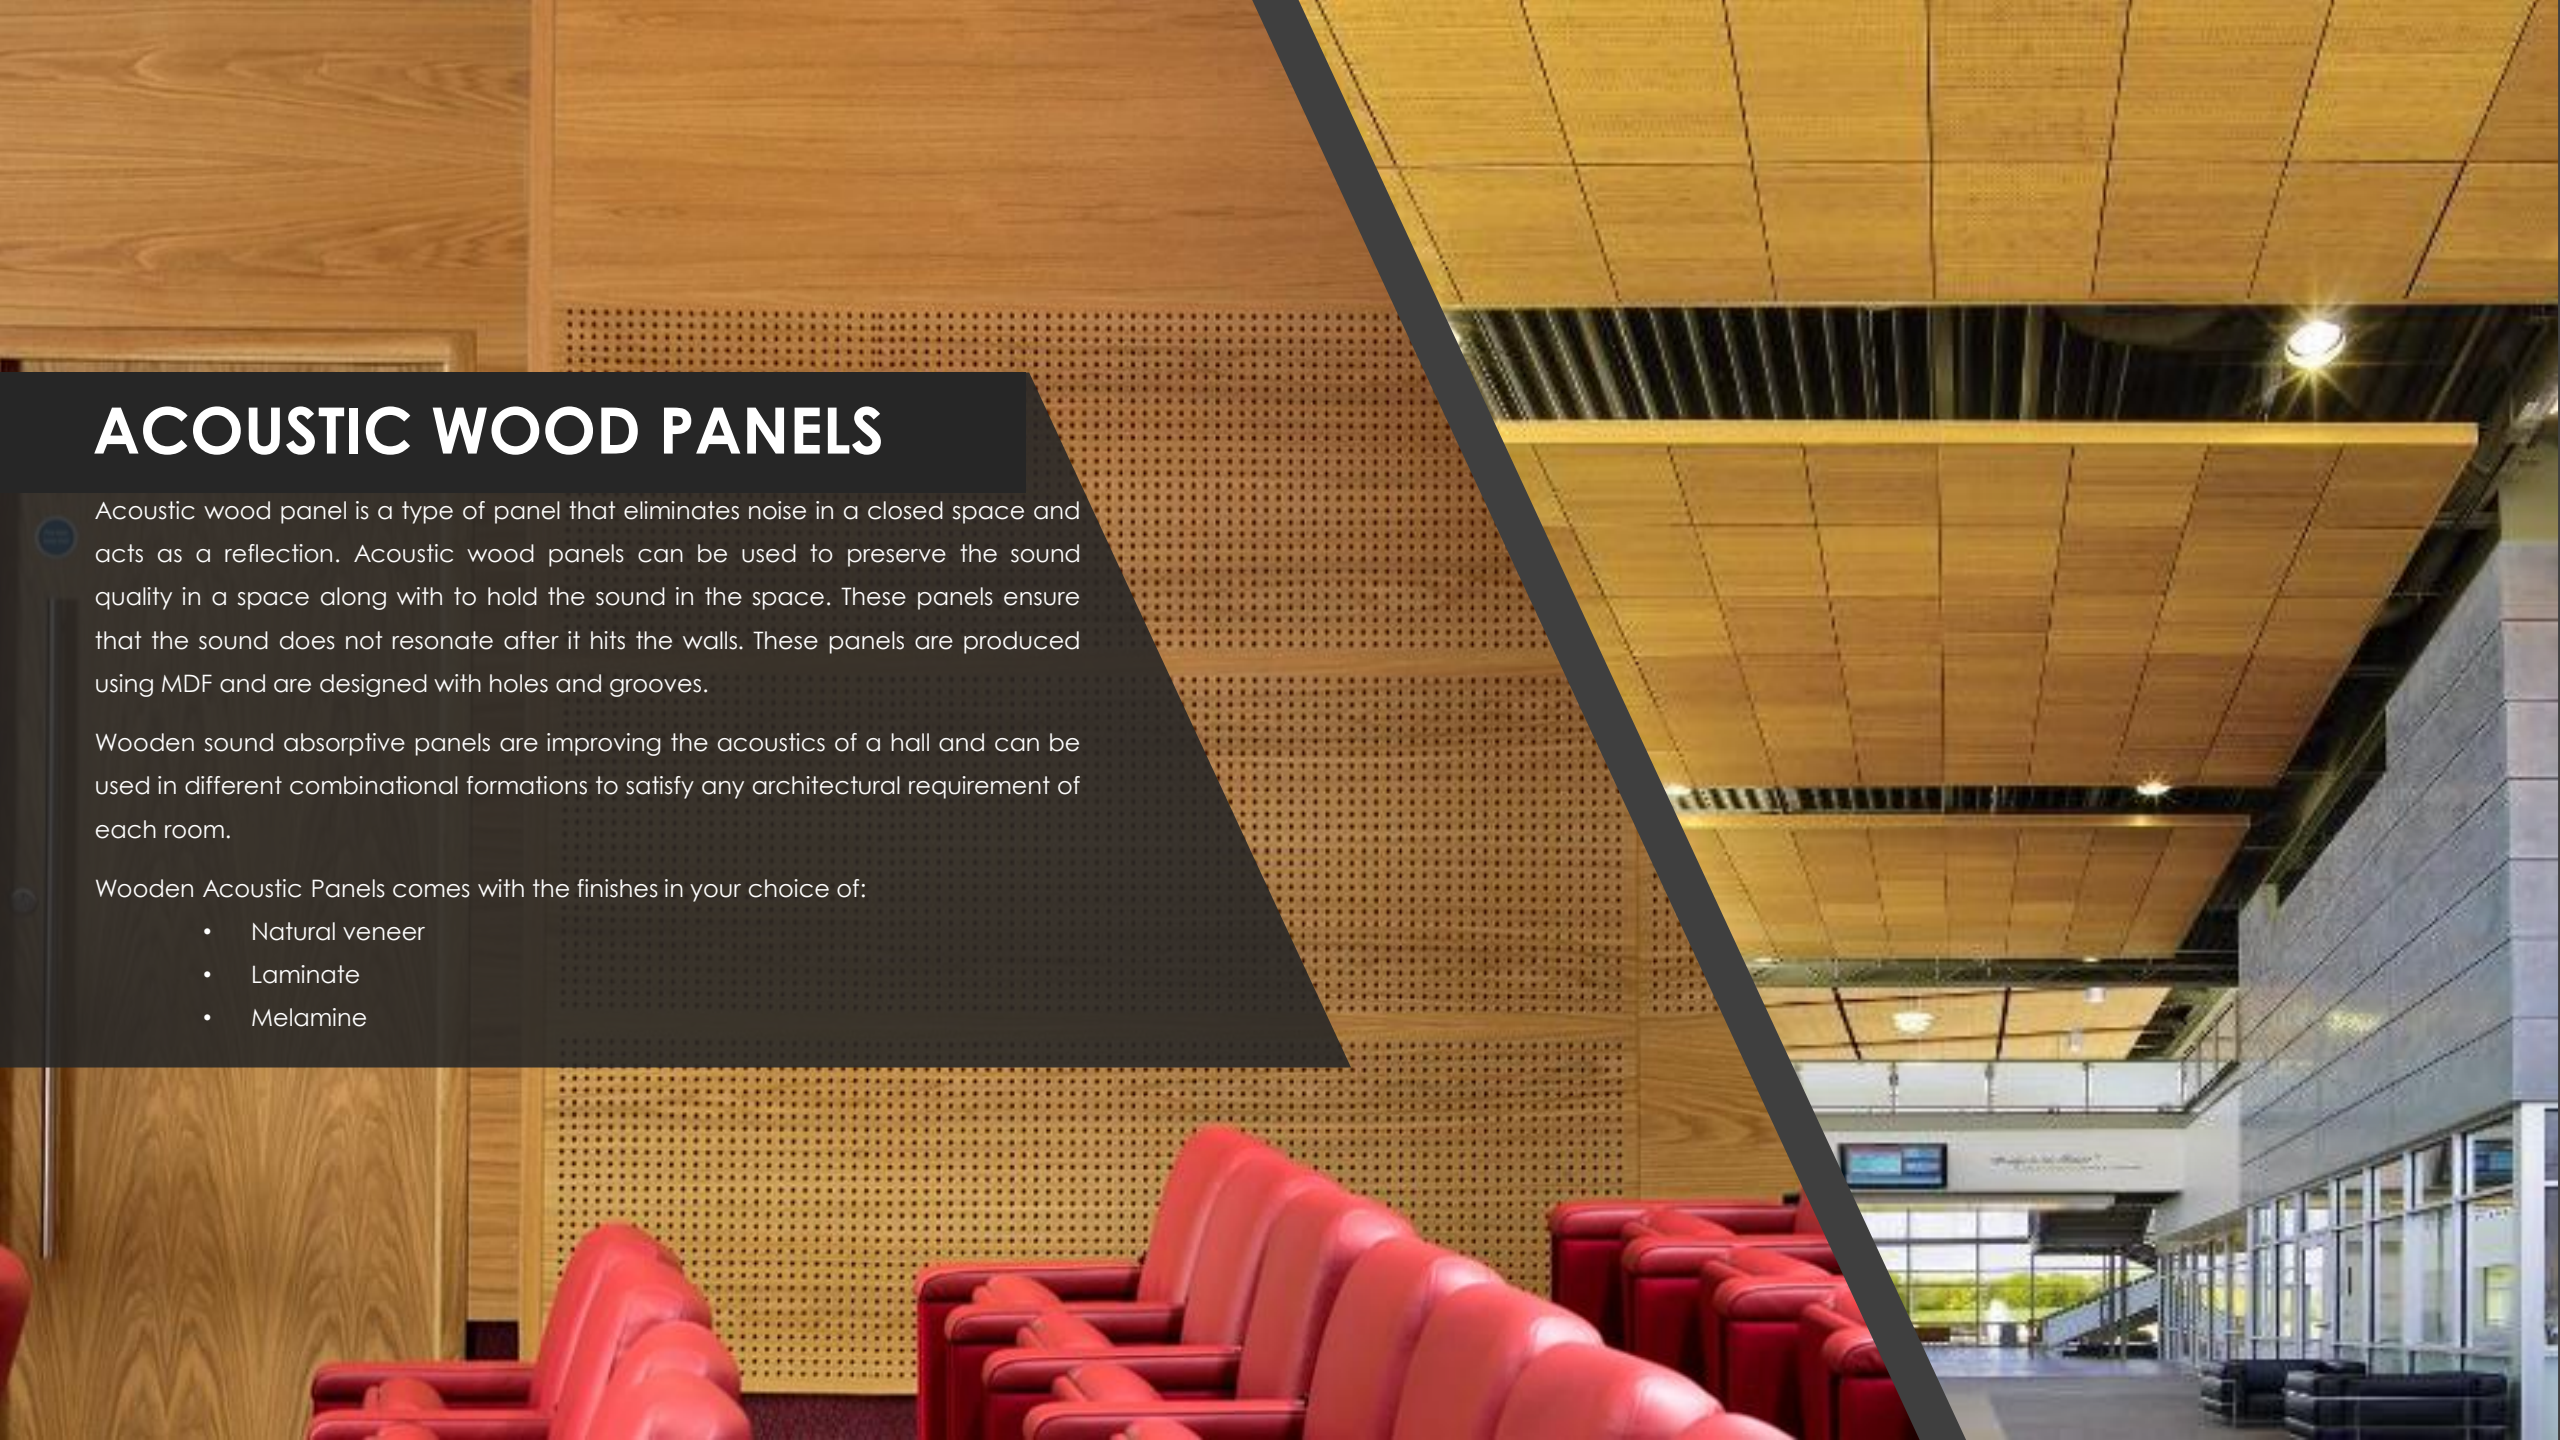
ACOUSTIC WOOD PANELS

Acoustic wood panel is a type of panel that eliminates noise in a closed space and acts as a reflection. Acoustic wood panels can be used to preserve the sound quality in a space along with to hold the sound in the space. These panels ensure that the sound does not resonate after it hits the walls. These panels are produced using MDF and are designed with holes and grooves.

Wooden sound absorptive panels are improving the acoustics of a hall and can be used in different combinational formations to satisfy any architectural requirement of each room.

Wooden Acoustic Panels comes with the finishes in your choice of:

- Natural veneer
- Laminate
- Melamine